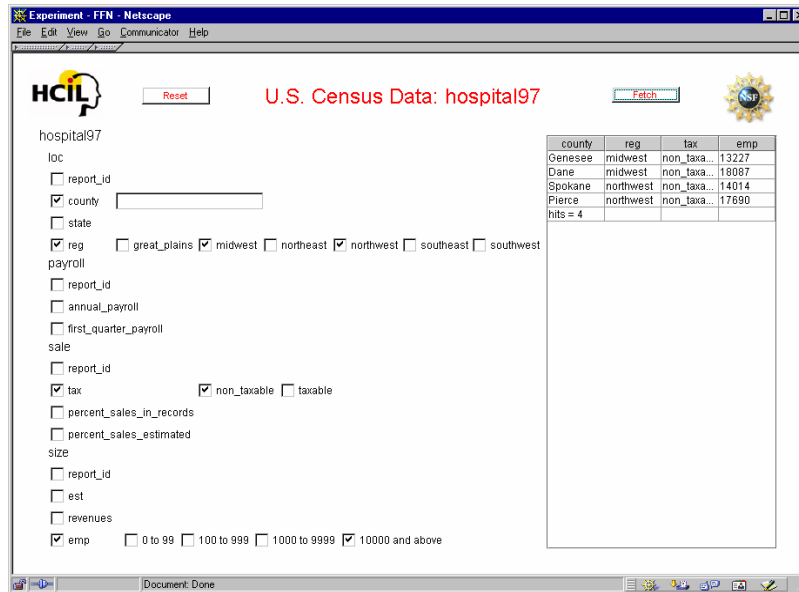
Experiment - FFN - Netscape

File Edit View Go Communicator Help

HCIL

Reset

U.S. Census Data: hospital97

Fetch

NSF

hospital97

loc

report_id

county

state

reg great_plains midwest northeast northwest southeast southwest

payroll

report_id

annual_payroll

first_quarter_payroll

sale

report_id

tax non_taxable taxable

percent_sales_in_records

percent_sales_estimated

size

report_id

est

revenues

emp 0 to 99 100 to 999 1000 to 9999 10000 and above

| county | reg | tax | emp |
|---|---|---|---|
| Genesee | midwest | non_taxa... | 13227 |
| Dane | midwest | non_taxa... | 18087 |
| Spokane | northwest | non_taxa... | 14014 |
| Pierce | northwest | non_taxa... | 17690 |
| hits = 4 | | | |

Document: Done